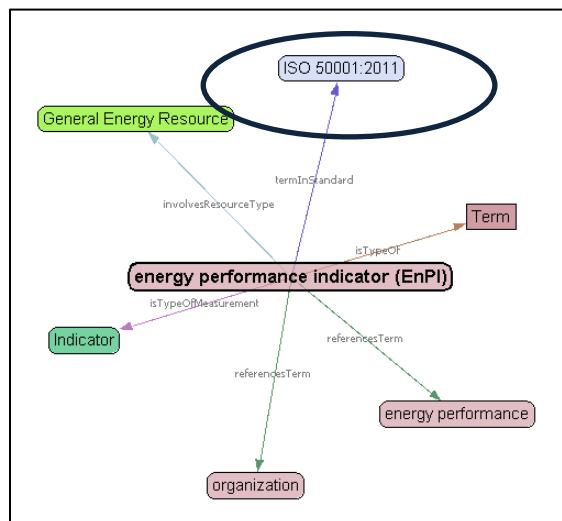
ISO 50001:2011

General Energy Resource

termInStandard

involvesResourceType

Term

isTypeOf

energy performance indicator (EnPI)

isTypeOfMeasurement

Indicator

referencesTerm

referencesTerm

energy performance

organization